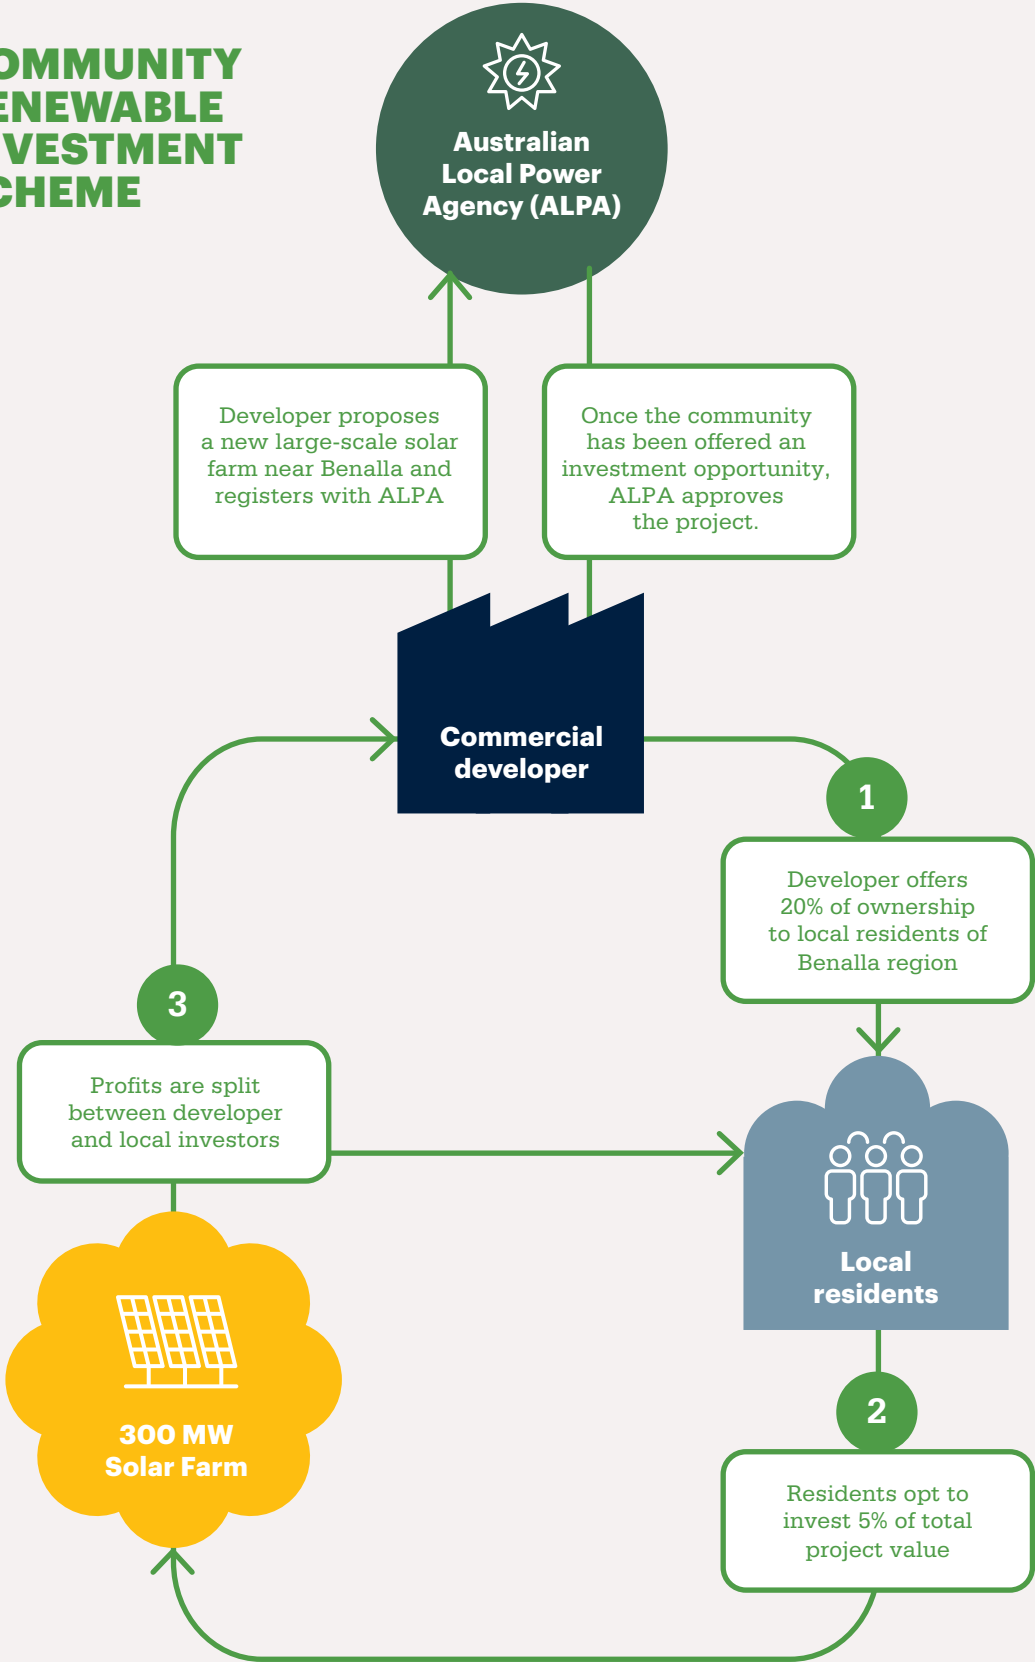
OMMUNITY
ENEWABLE
VESTMENT
CHEME

Australian Local Power Agency (ALPA)

Developer proposes a new large-scale solar farm near Benalla and registers with ALPA

Once the community has been offered an investment opportunity, ALPA approves the project.

Commercial developer

1

Developer offers 20% of ownership to local residents of Benalla region

3

Profits are split between developer and local investors

Local residents

2

Residents opt to invest 5% of total project value

300 MW Solar Farm